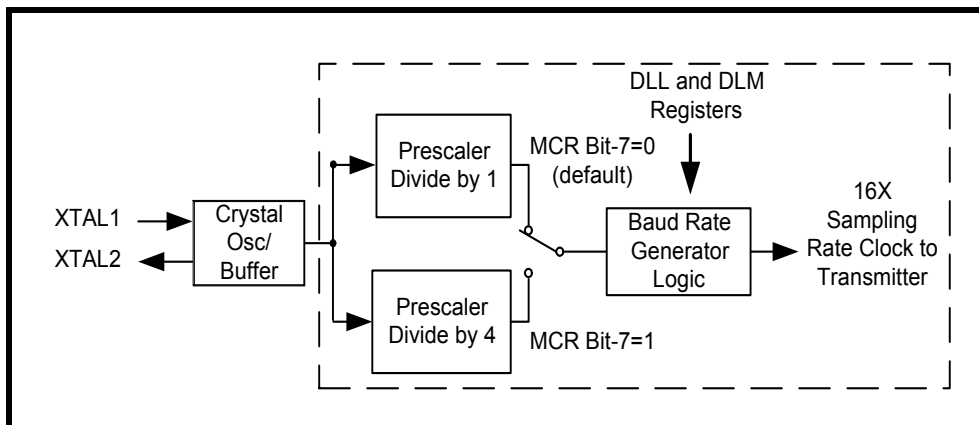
DLL and DLM Registers

Prescaler Divide by 1

MCR Bit-7=0 (default)

16X Sampling Rate Clock to Transmitter

XTAL1

XTAL2

Crystal Osc/ Buffer

Baud Rate Generator Logic

Prescaler Divide by 4

MCR Bit-7=1